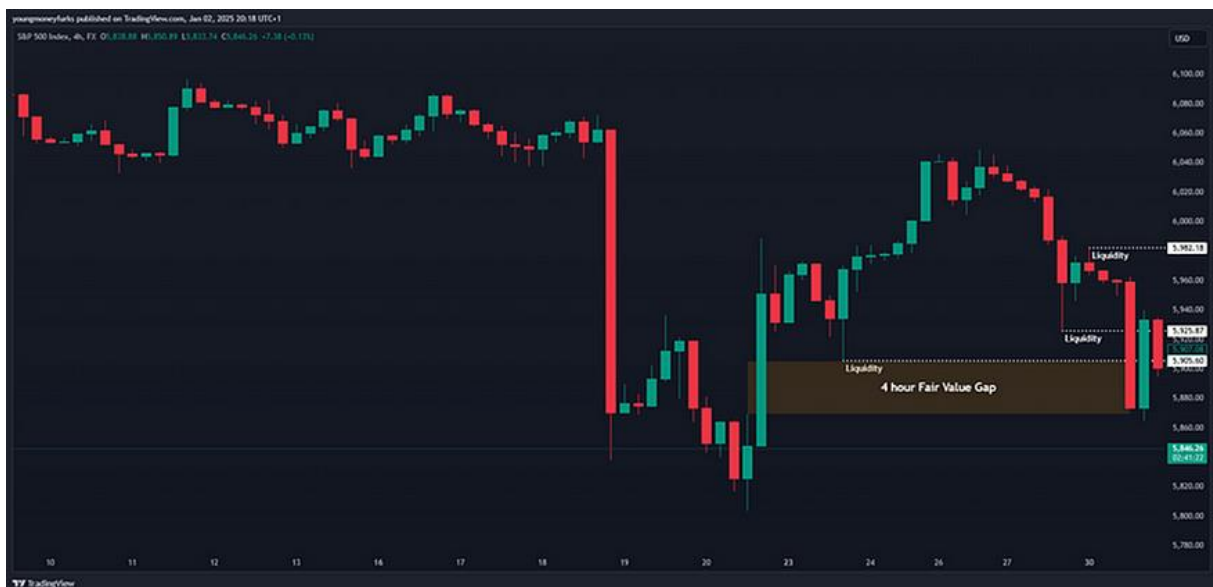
youngmoneyfurks published on TradingView.com, Jan 02, 2025 20:18 UTC+1

S&P 500 Index, 4h, FX O5,838.88 H5,850.89 L5,833.74 C5,846.26 +7.38 (+0.13%)

USD

6,100.00
6,080.00
6,060.00
6,040.00
6,020.00
6,000.00
5,982.18
5,960.00
5,940.00
5,925.87
5,905.60
5,880.00
5,860.00
5,846.26
02:41:22
5,820.00
5,800.00
5,780.00

Liquidity

Liquidity

Liquidity

4 hour Fair Value Gap

10 11 12 13 16 17 18 19 20 23 24 26 27 30

TradingView